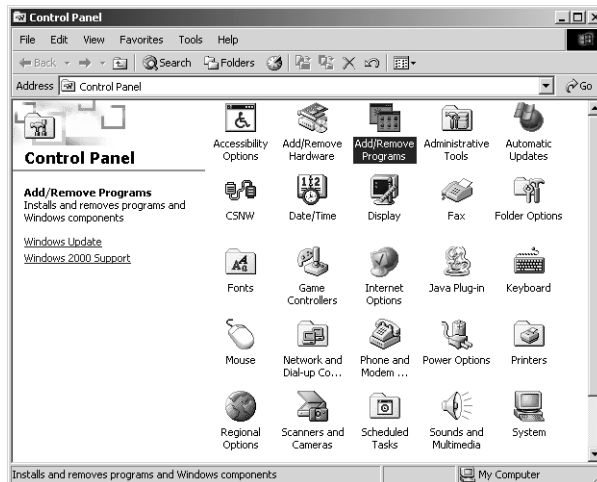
Control Panel

File Edit View Favorites Tools Help

Back Search Folders

Address Control Panel

Go

Control Panel

Add/Remove Programs
Installs and removes programs and Windows components

Windows Update
Windows 2000 Support

Accessibility Options
Add/Remove Hardware
Add/Remove Programs
Administrative Tools
Automatic Updates
CSNW
Date/Time
Display
Fax
Folder Options
Fonts
Game Controllers
Internet Options
Java Plug-in
Keyboard
Mouse
Network and Dial-up Co...
Phone and Modem ...
Power Options
Printers
Regional Options
Scanners and Cameras
Scheduled Tasks
Sounds and Multimedia
System

Installs and removes programs and Windows components
My Computer